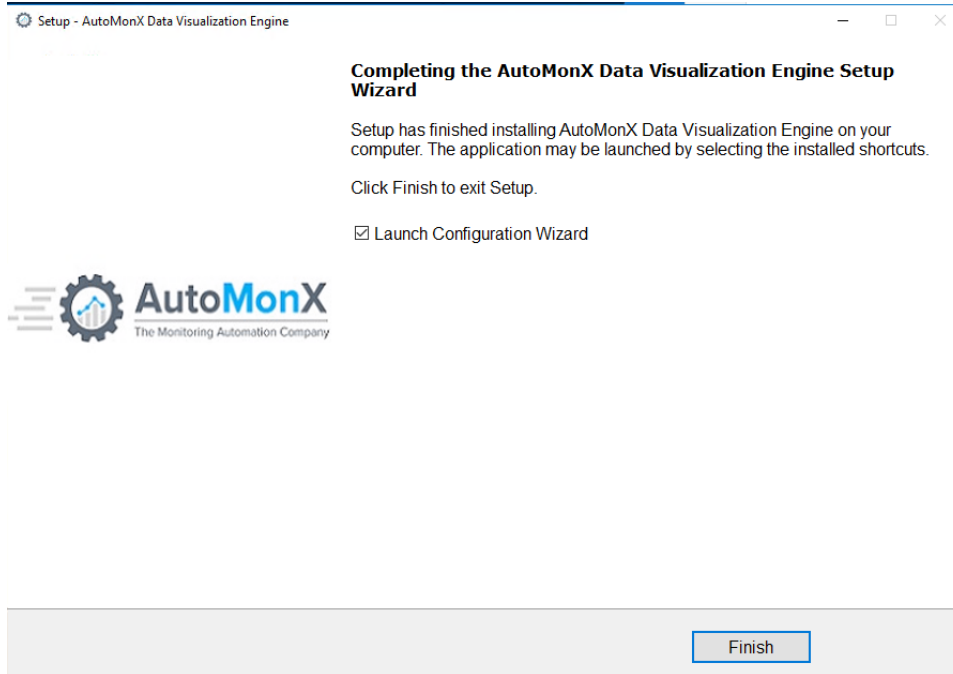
Setup - AutoMonX Data Visualization Engine

Completing the AutoMonX Data Visualization Engine Setup Wizard

Setup has finished installing AutoMonX Data Visualization Engine on your computer. The application may be launched by selecting the installed shortcuts.

Click Finish to exit Setup.

☑ Launch Configuration Wizard

AutoMonX
The Monitoring Automation Company

Finish